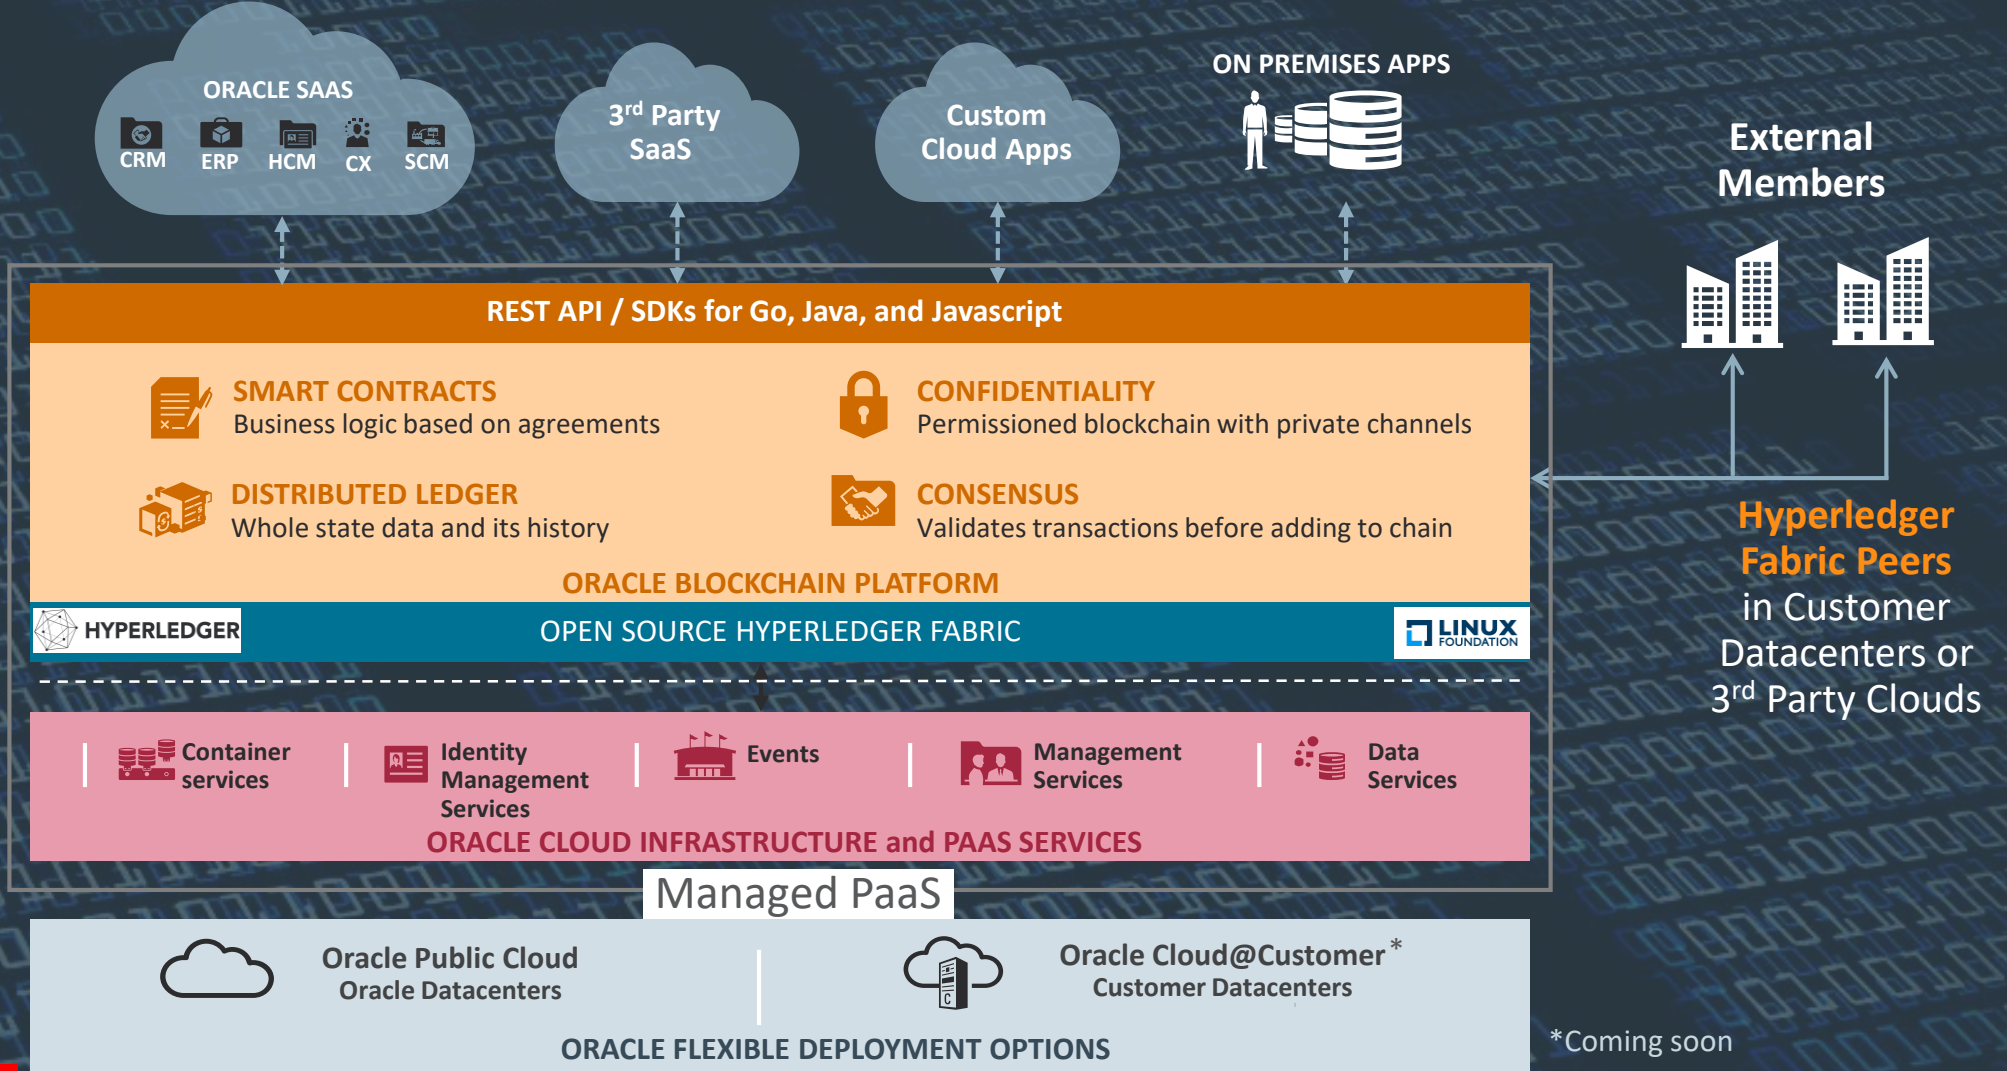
ORACLE SAAS

CRM ERP HCM CX SCM

3$^{rd}$ Party SaaS

Custom Cloud Apps

ON PREMISES APPS

External Members

REST API / SDKs for Go, Java, and Javascript

SMART CONTRACTS
Business logic based on agreements

CONFIDENTIALITY
Permissioned blockchain with private channels

DISTRIBUTED LEDGER
Whole state data and its history

CONSENSUS
Validates transactions before adding to chain

ORACLE BLOCKCHAIN PLATFORM

HYPERLEDGER

OPEN SOURCE HYPERLEDGER FABRIC

LINUX FOUNDATION

Hyperledger Fabric Peers in Customer Datacenters or 3$^{rd}$ Party Clouds

Container services

Identity Management Services

Events

Management Services

Data Services

ORACLE CLOUD INFRASTRUCTURE and PAAS SERVICES

Managed PaaS

Oracle Public Cloud
Oracle Datacenters

Oracle Cloud@Customer*
Customer Datacenters

ORACLE FLEXIBLE DEPLOYMENT OPTIONS

*Coming soon